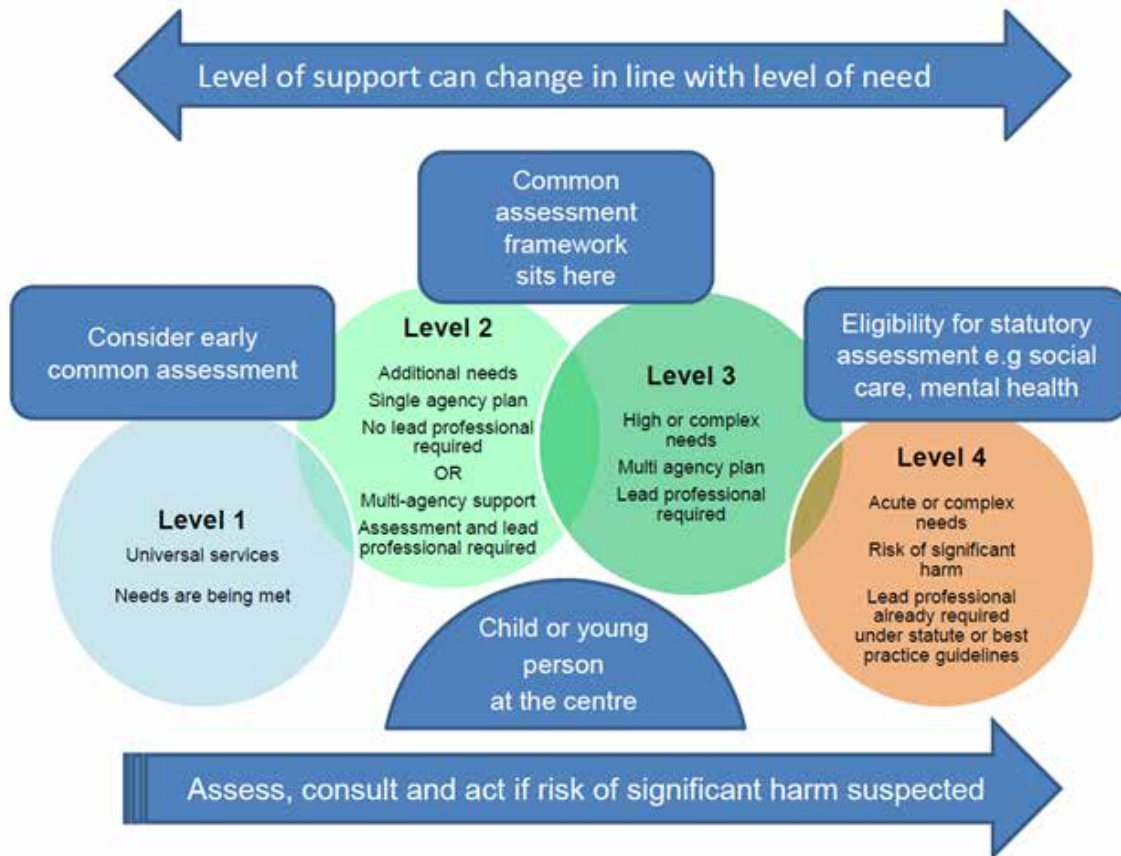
Level of support can change in line with level of need

Common assessment framework sits here

Consider early common assessment

Level 2
Additional needs
Single agency plan
No lead professional required
OR
Multi-agency support
Assessment and lead professional required

Level 3
High or complex needs
Multi agency plan
Lead professional required

Eligibility for statutory assessment e.g social care, mental health

Level 1
Universal services
Needs are being met

Level 4
Acute or complex needs
Risk of significant harm
Lead professional already required under statute or best practice guidelines

Child or young person at the centre

Assess, consult and act if risk of significant harm suspected